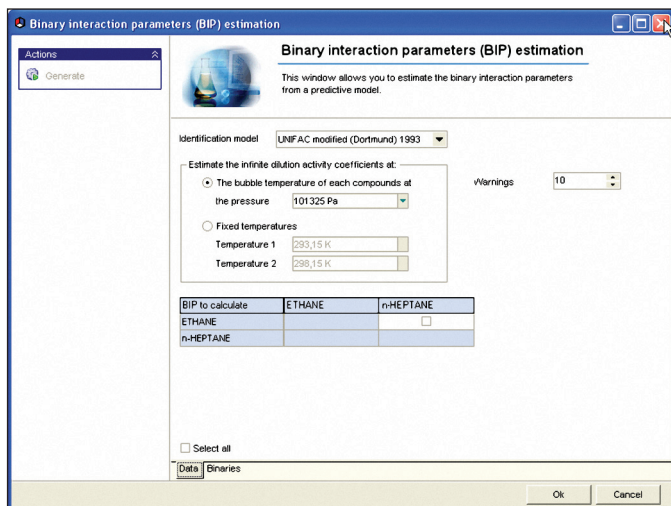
Binary interaction parameters (BIP) estimation

Actions

Generate

Binary interaction parameters (BIP) estimation

This window allows you to estimate the binary interaction parameters from a predictive model.

Identification model UNIFAC modified (Dortmund) 1993

Estimate the infinite dilution activity coefficients at:

The bubble temperature of each compounds at the pressure 101325 Pa

Warnings 10

Fixed temperatures

Temperature 1 293,15 K

Temperature 2 298,15 K

| BIP to calculate | ETHANE | n-HEPTANE |
|---|---|---|
| ETHANE | | |
| n-HEPTANE | | |

Select all

Data Binaries

Ok Cancel